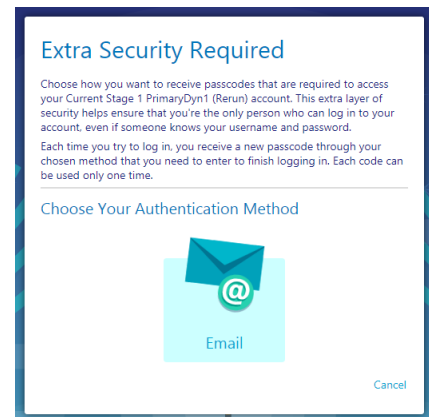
Extra Security Required

Choose how you want to receive passcodes that are required to access your Current Stage 1 PrimaryDyn1 (Rerun) account. This extra layer of security helps ensure that you're the only person who can log in to your account, even if someone knows your username and password.

Each time you try to log in, you receive a new passcode through your chosen method that you need to enter to finish logging in. Each code can be used only one time.

Choose Your Authentication Method

@

Email

Cancel